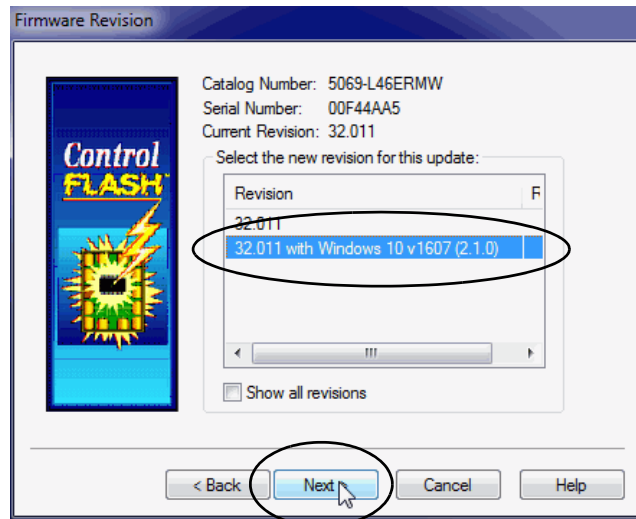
Firmware Revision

Control FLASH

Catalog Number: 5069-L46ERMW
Serial Number: 00F44AA5
Current Revision: 32.011

Select the new revision for this update:

| Revision | F |
|---|---|
| 32.011 | |
| 32.011 with Windows 10 v1607 (2.1.0) | |

Show all revisions

< Back
Next
Cancel
Help